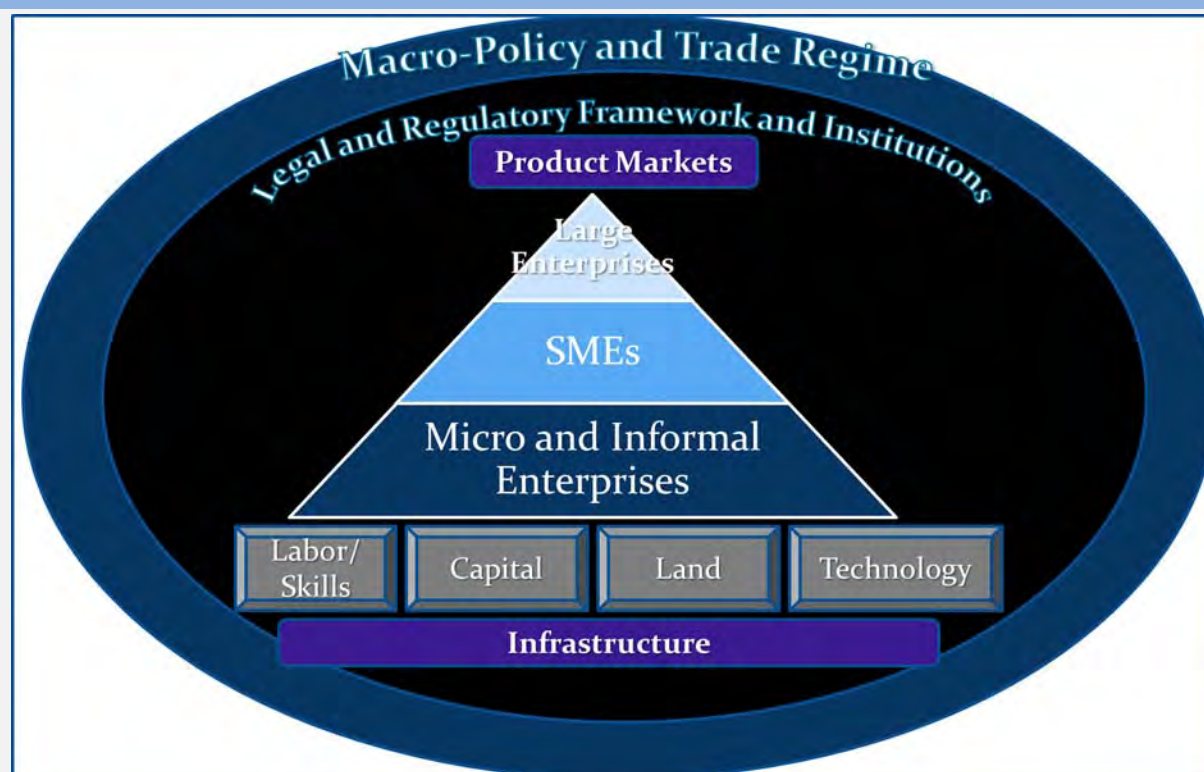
Macro-Policy and Trade Regime

Legal and Regulatory Framework and Institutions

Product Markets

Large Enterprises

SMEs

Micro and Informal Enterprises

Labor/ Skills

Capital

Land

Technology

Infrastructure